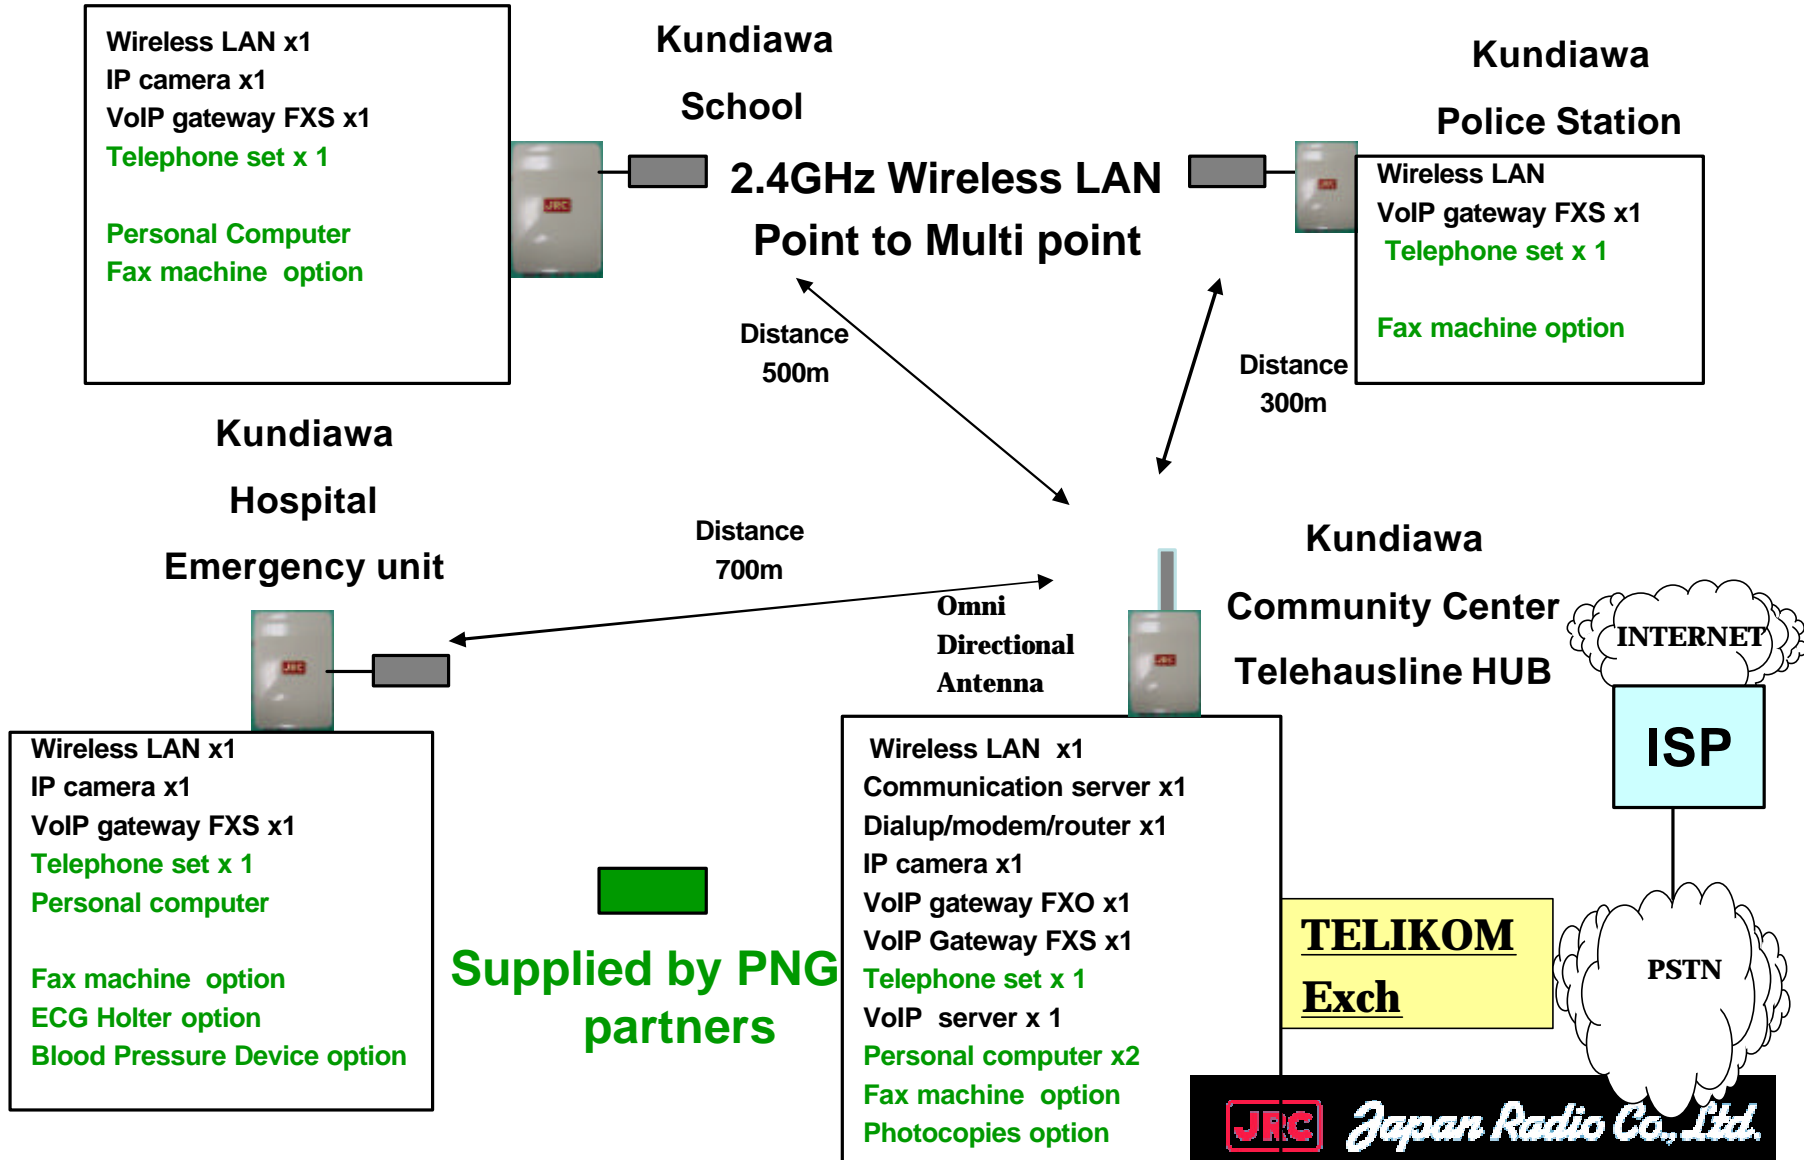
Wireless LAN x1
IP camera x1
VoIP gateway FXS x1
Telephone set x 1

Personal Computer
Fax machine option

Kundiawa

School

2.4GHz Wireless LAN

Point to Multi point

Kundiawa

Police Station

Wireless LAN
VoIP gateway FXS x1
Telephone set x 1

Fax machine option

Distance 500m

Distance 300m

Kundiawa

Hospital

Emergency unit

Distance 700m

Omni Directional Antenna

Kundiawa

Community Center

Telehausline HUB

INTERNET

ISP

Wireless LAN x1
IP camera x1
VoIP gateway FXS x1
Telephone set x 1
Personal computer

Fax machine option
ECG Holter option
Blood Pressure Device option

Supplied by PNG partners

Wireless LAN x1
Communication server x1
Dialup/modem/router x1
IP camera x1
VoIP gateway FXO x1
VoIP Gateway FXS x1
Telephone set x 1
VoIP server x 1
Personal computer x2
Fax machine option
Photocopies option

TELIKOM Exch

PSTN

JRC Japan Radio Co., Ltd.